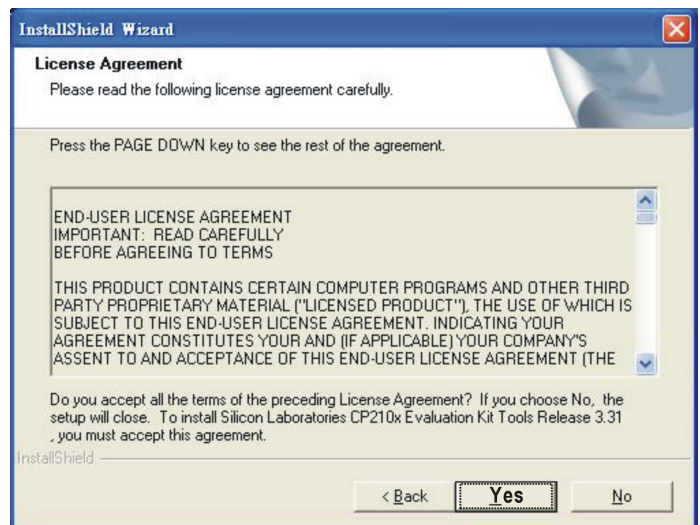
InstallShield Wizard

License Agreement

Please read the following license agreement carefully.

Press the PAGE DOWN key to see the rest of the agreement.

END-USER LICENSE AGREEMENT
IMPORTANT: READ CAREFULLY
BEFORE AGREEING TO TERMS

THIS PRODUCT CONTAINS CERTAIN COMPUTER PROGRAMS AND OTHER THIRD PARTY PROPRIETARY MATERIAL ("LICENSED PRODUCT"), THE USE OF WHICH IS SUBJECT TO THIS END-USER LICENSE AGREEMENT. INDICATING YOUR AGREEMENT CONSTITUTES YOUR AND (IF APPLICABLE) YOUR COMPANY'S ASSENT TO AND ACCEPTANCE OF THIS END-USER LICENSE AGREEMENT (THE

Do you accept all the terms of the preceding License Agreement? If you choose No, the setup will close. To install Silicon Laboratories CP210x Evaluation Kit Tools Release 3.31 , you must accept this agreement.

InstallShield

< Back Yes No